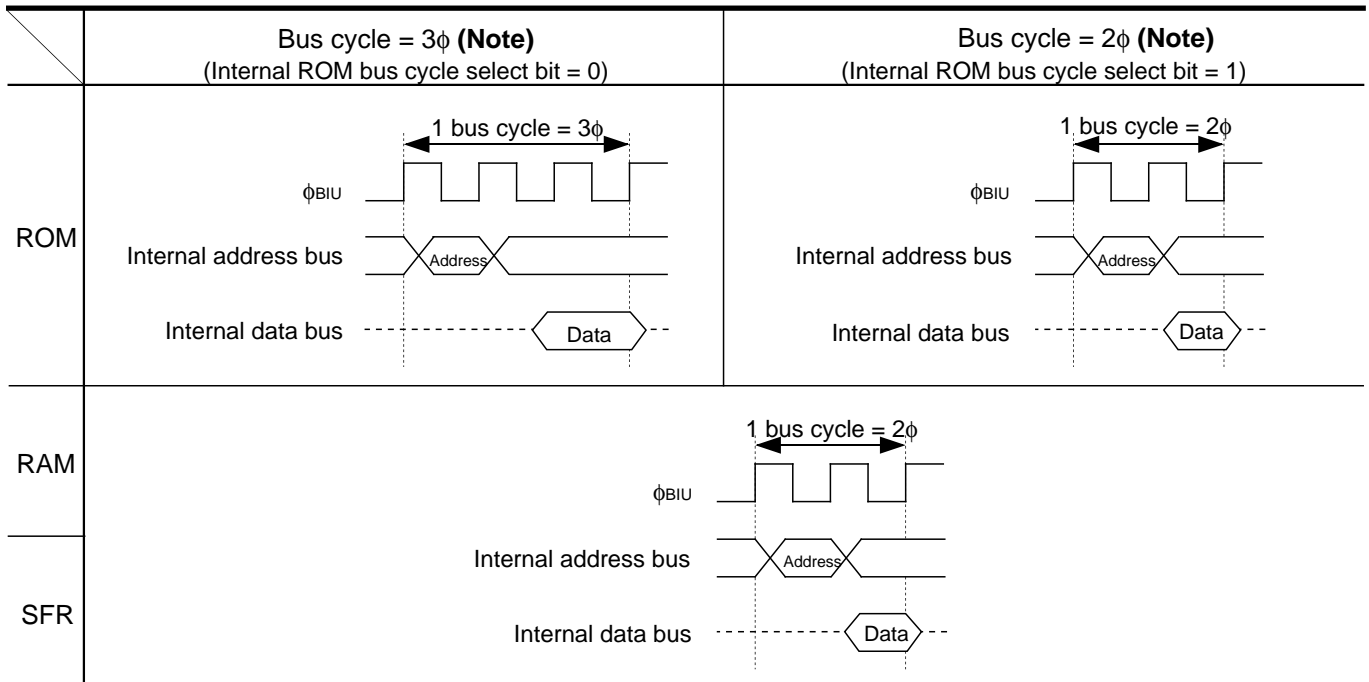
| | Bus cycle = 3$\phi$ **(Note)** (Internal ROM bus cycle select bit = 0) | Bus cycle = 2$\phi$ **(Note)** (Internal ROM bus cycle select bit = 1) |
|---|---|---|
| ROM | 1 bus cycle = 3$\phi$ $\phi_{BIU}$ Internal address bus Address Internal data bus Data | 1 bus cycle = 2$\phi$ $\phi_{BIU}$ Internal address bus Address Internal data bus Data |
| RAM SFR | 1 bus cycle = 2$\phi$ $\phi_{BIU}$ Internal address bus Address Internal data bus Data | |